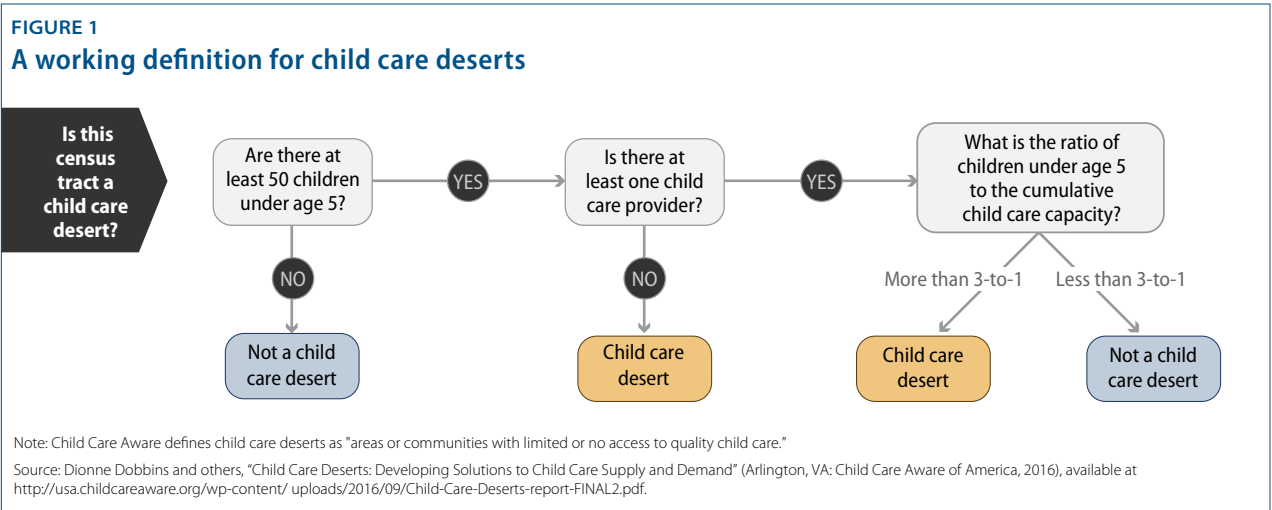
FIGURE 1
A working definition for child care deserts

Is this census tract a child care desert?

Are there at least 50 children under age 5?

YES

Is there at least one child care provider?

YES

What is the ratio of children under age 5 to the cumulative child care capacity?

NO

Not a child care desert

NO

Child care desert

More than 3-to-1

Less than 3-to-1

Child care desert

Not a child care desert

Note: Child Care Aware defines child care deserts as "areas or communities with limited or no access to quality child care."

Source: Dionne Dobbins and others, "Child Care Deserts: Developing Solutions to Child Care Supply and Demand" (Arlington, VA: Child Care Aware of America, 2016), available at http://usa.childcareaware.org/wp-content/ uploads/2016/09/Child-Care-Deserts-report-FINAL2.pdf.